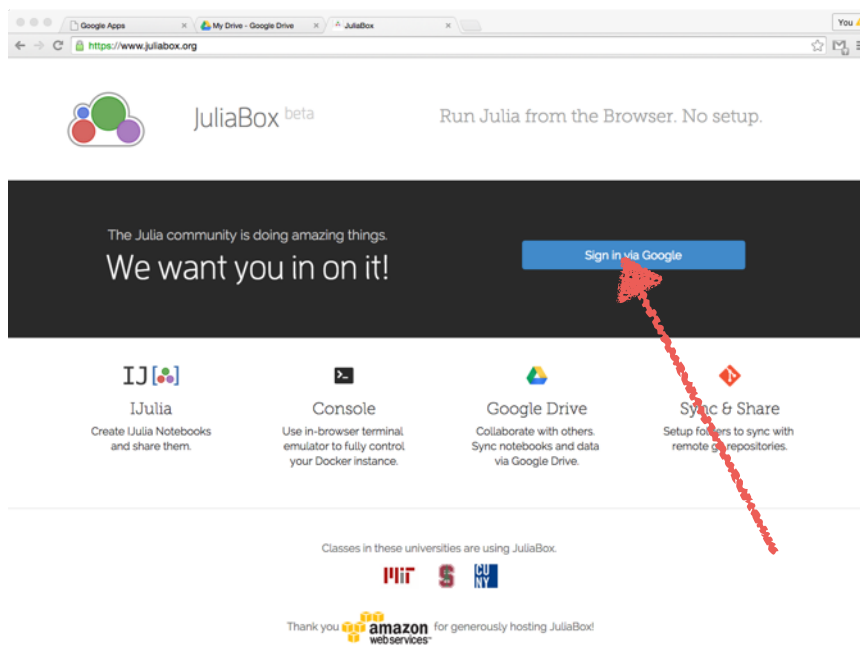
Google Apps
My Drive - Google Drive
JuliaBox
You
https://www.juliabox.org

JuliaBox beta

Run Julia from the Browser. No setup.

The Julia community is doing amazing things.
We want you in on it!

Sign in via Google

IJ

IJulia
Create IJulia Notebooks and share them.

Console
Use in-browser terminal emulator to fully control your Docker instance.

Google Drive
Collaborate with others. Sync notebooks and data via Google Drive.

Sync & Share
Setup folders to sync with remote git repositories.

Classes in these universities are using JuliaBox.

MIT
S
CUNY

Thank you amazon web services™ for generously hosting JuliaBox!